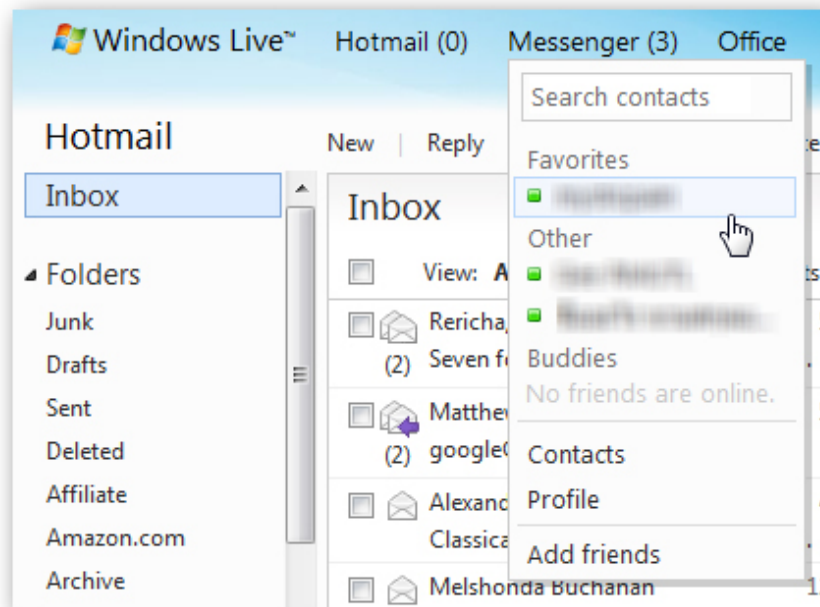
Windows Live™ Hotmail (0) Messenger (3) Office

Hotmail

New | Reply

Inbox

Folders
Junk
Drafts
Sent
Deleted
Affiliate
Amazon.com
Archive

Inbox

View: A

Rericha
(2) Seven f

Matthe
(2) google

Alexand
Classica

Melshonda Buchanan

Search contacts
Favorites
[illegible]
Other
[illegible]
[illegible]
Buddies
No friends are online.
Contacts
Profile
Add friends